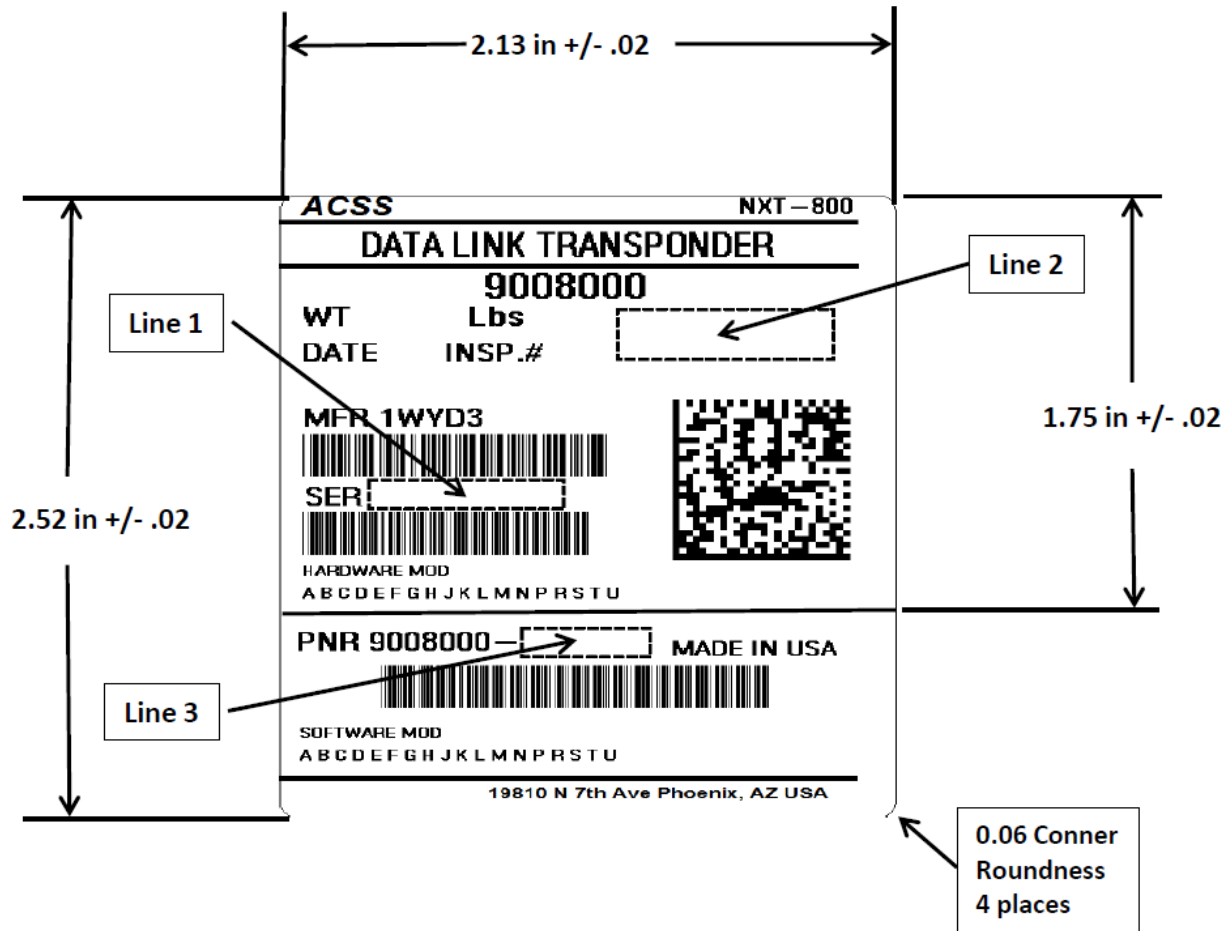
2.13 in +/- .02

ACSS NXT – 800

DATA LINK TRANSPONDER

9008000

Line 2

Line 1

WT Lbs

DATE INSP.#

MFR 1WYD3

SER

1.75 in +/- .02

2.52 in +/- .02

HARDWARE MOD

A B C D E F G H J K L M N P R S T U

PNR 9008000 – MADE IN USA

Line 3

SOFTWARE MOD

A B C D E F G H J K L M N P R S T U

19810 N 7th Ave Phoenix, AZ USA

0.06 Conner Roundness 4 places